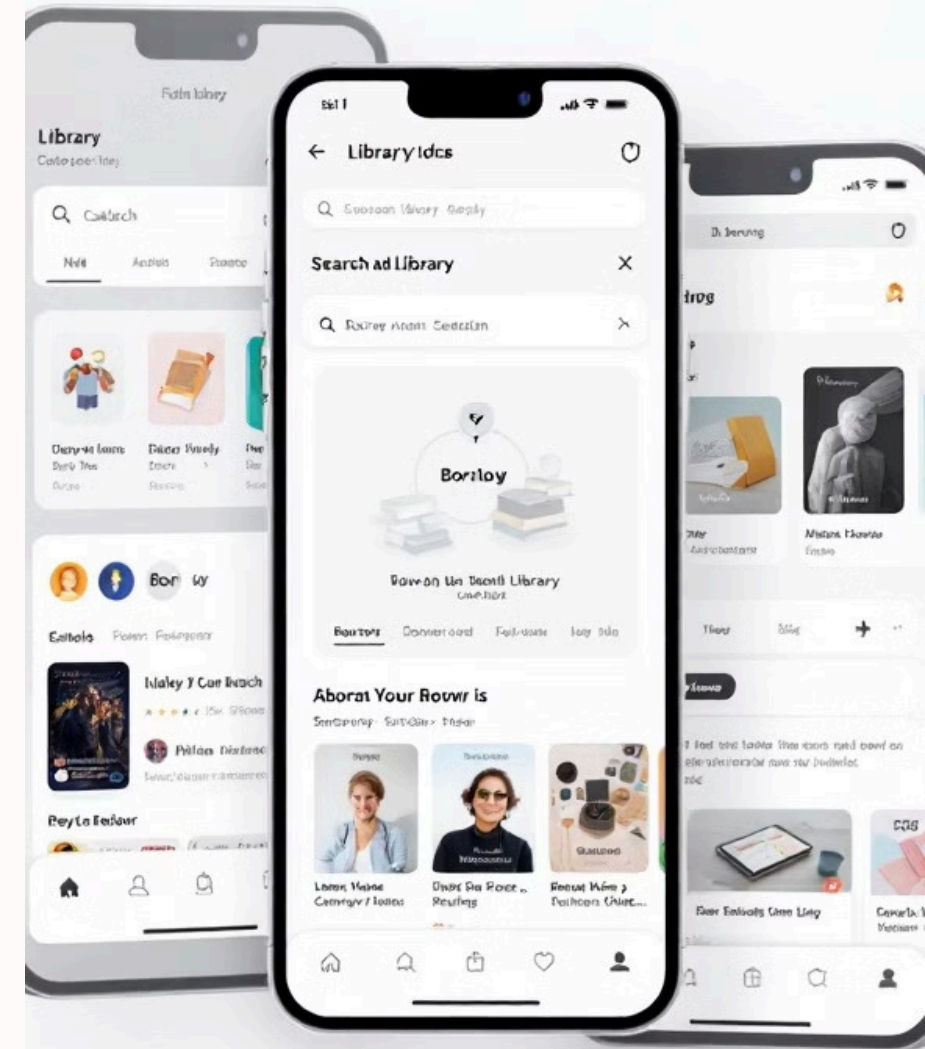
Fata lahey

Library
Cato pon ldey

Q Calrch

Nat Anisis Paaco

Daryie lace Dacr Fandy
Darb Tes Docs
Dane Pasks

Bor ly

Saibole Paan Paleagonr

Naley J Con Ibach

Pildan Dixtaae

Peyta Fatlaur

Sd l

← Library Idcs

Q Sococon library Smaly

Search ad Library ✕

Q Rorey Anam Seedsfin

Bortoy

Boman Un Dienll Library
Onechet

Bourtors Donnerooed Fall-ann Iary Ido

Aborat Your Rowr is
Sonbpeny Sattdine Tebar

Larek Nane Cempry / lears
Dant Da Rorer Reufeg
Porur Uen Pathoes Unet...

Dl Serong

Idrog

Mabar Ltarnur

Than Sile

I fad bad lado the tour nad bow on

Pear Ealrale Uau Ling
Conarla Vadsar